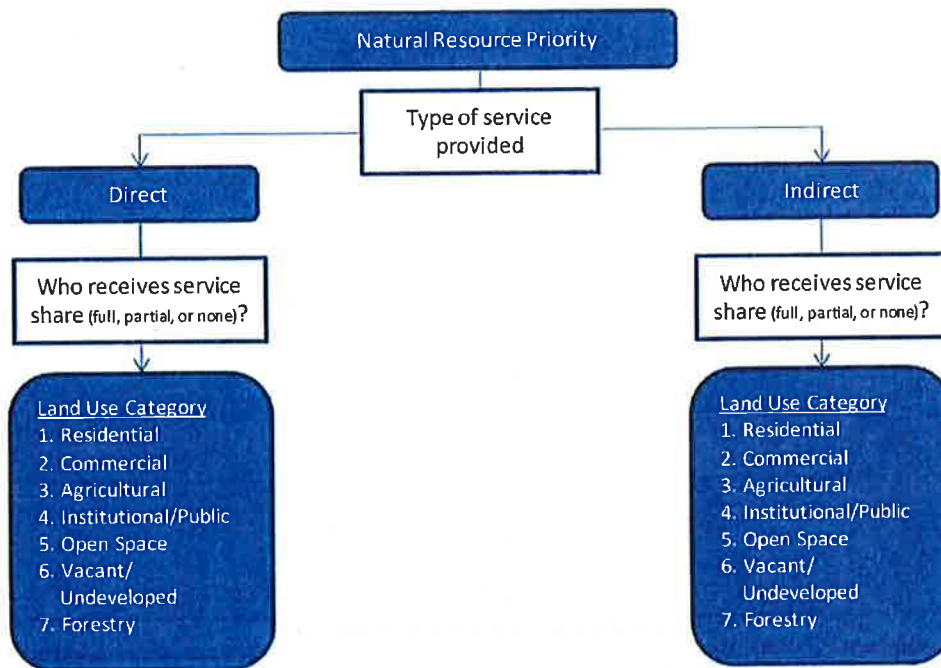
Natural Resource Priority

Type of service provided

Direct

Who receives service share (full, partial, or none)?

Land Use Category
1. Residential
2. Commercial
3. Agricultural
4. Institutional/Public
5. Open Space
6. Vacant/ Undeveloped
7. Forestry

Indirect

Who receives service share (full, partial, or none)?

Land Use Category
1. Residential
2. Commercial
3. Agricultural
4. Institutional/Public
5. Open Space
6. Vacant/ Undeveloped
7. Forestry